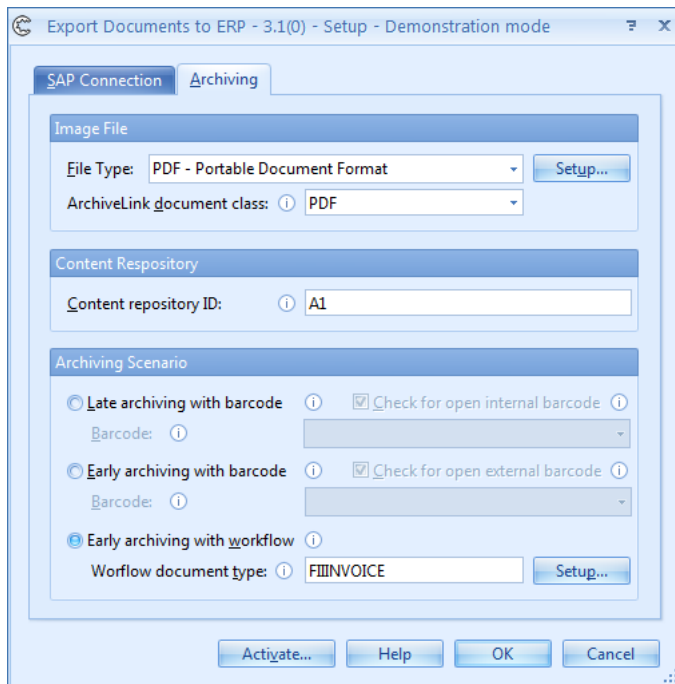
Export Documents to ERP - 3.1(0) - Setup - Demonstration mode

SAP Connection
Archiving

Image File

File Type: PDF - Portable Document Format
Setup...

ArchiveLink document class: ⓘ PDF

Content Respository

Content repository ID: ⓘ A1

Archiving Scenario

Late archiving with barcode ⓘ
Check for open internal barcode ⓘ
Barcode: ⓘ

Early archiving with barcode ⓘ
Check for open external barcode ⓘ
Barcode: ⓘ

Early archiving with workflow ⓘ
Worflow document type: ⓘ FIIINVOICE
Setup...

Activate...
Help
OK
Cancel